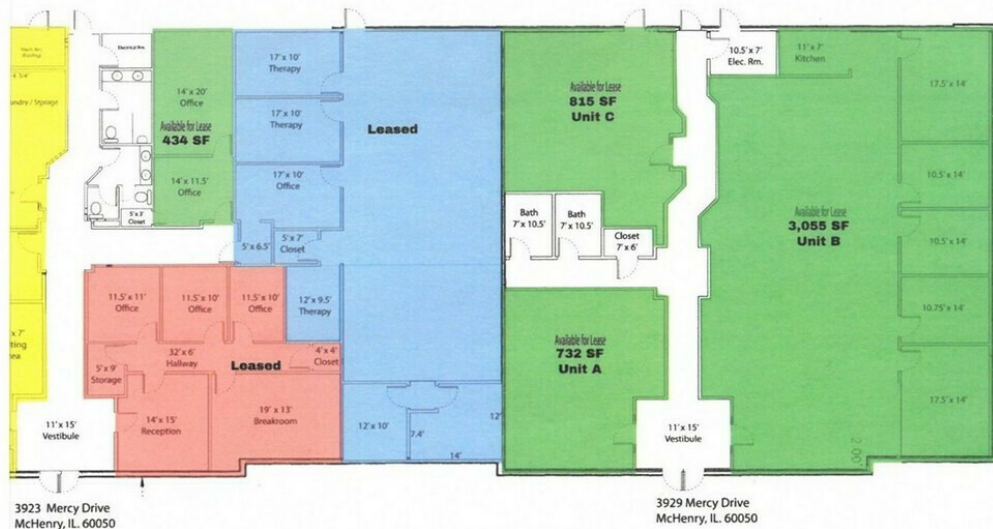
Leased

Available for Lease
434 SF

14' x 20'
Office

14' x 11.5'
Office

5' x 3'
Closet

Electrical Rm.

17' x 10'
Therapy

17' x 10'
Therapy

17' x 10'
Office

5' x 7'
Closet

5' x 6.5'

12' x 9.5'
Therapy

11.5' x 11'
Office

11.5' x 10'
Office

11.5' x 10'
Office

32' x 6'
Hallway

Leased

4' x 4'
Closet

5' x 9'
Storage

14' x 15'
Reception

19' x 13'
Breakroom

11' x 15'
Vestibule

12' x 10'

7.4'

14'

12'

ndry / Storage

x 7'
ting
ea

Available for Lease
815 SF
Unit C

Bath
7' x 10.5'

Bath
7' x 10.5'

Closet
7' x 6'

Available for Lease
732 SF
Unit A

11' x 15'
Vestibule

10.5' x 7'
Elec. Rm.

11' x 7'
Kitchen

17.5' x 14'

10.5' x 14'

Available for Lease
3,055 SF
Unit B

10.5' x 14'

10.75' x 14'

17.5' x 14'

3923 Mercy Drive
McHenry, IL. 60050

3929 Mercy Drive
McHenry, IL. 60050